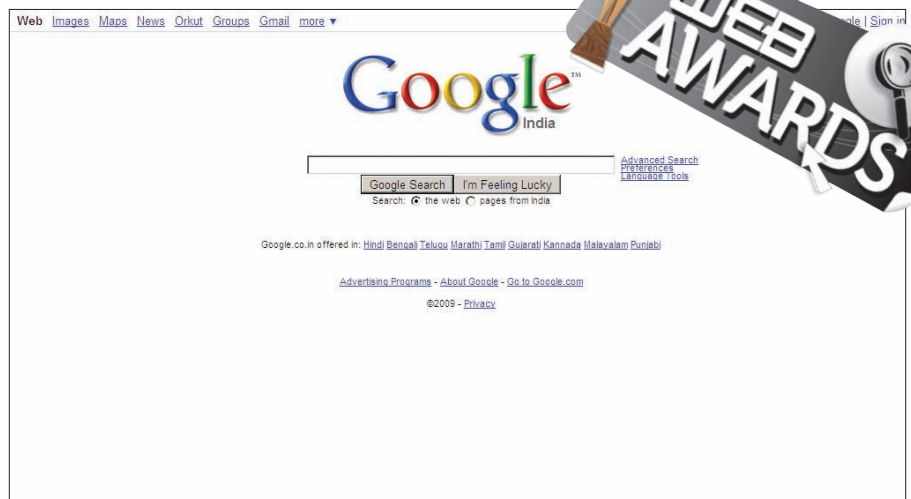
Web Images Maps News Orkut Groups Gmail more ▾

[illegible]gle | Sign in

WEB AWARDS

Google™ India

Advanced Search
Preferences
Language Tools

Google Search I'm Feeling Lucky

Search: the web pages from India

Google.co.in offered in: Hindi Bengali Telugu Marathi Tamil Gujarati Kannada Malayalam Punjabi

Advertising Programs - About Google - Go to Google.com

©2009 - Privacy